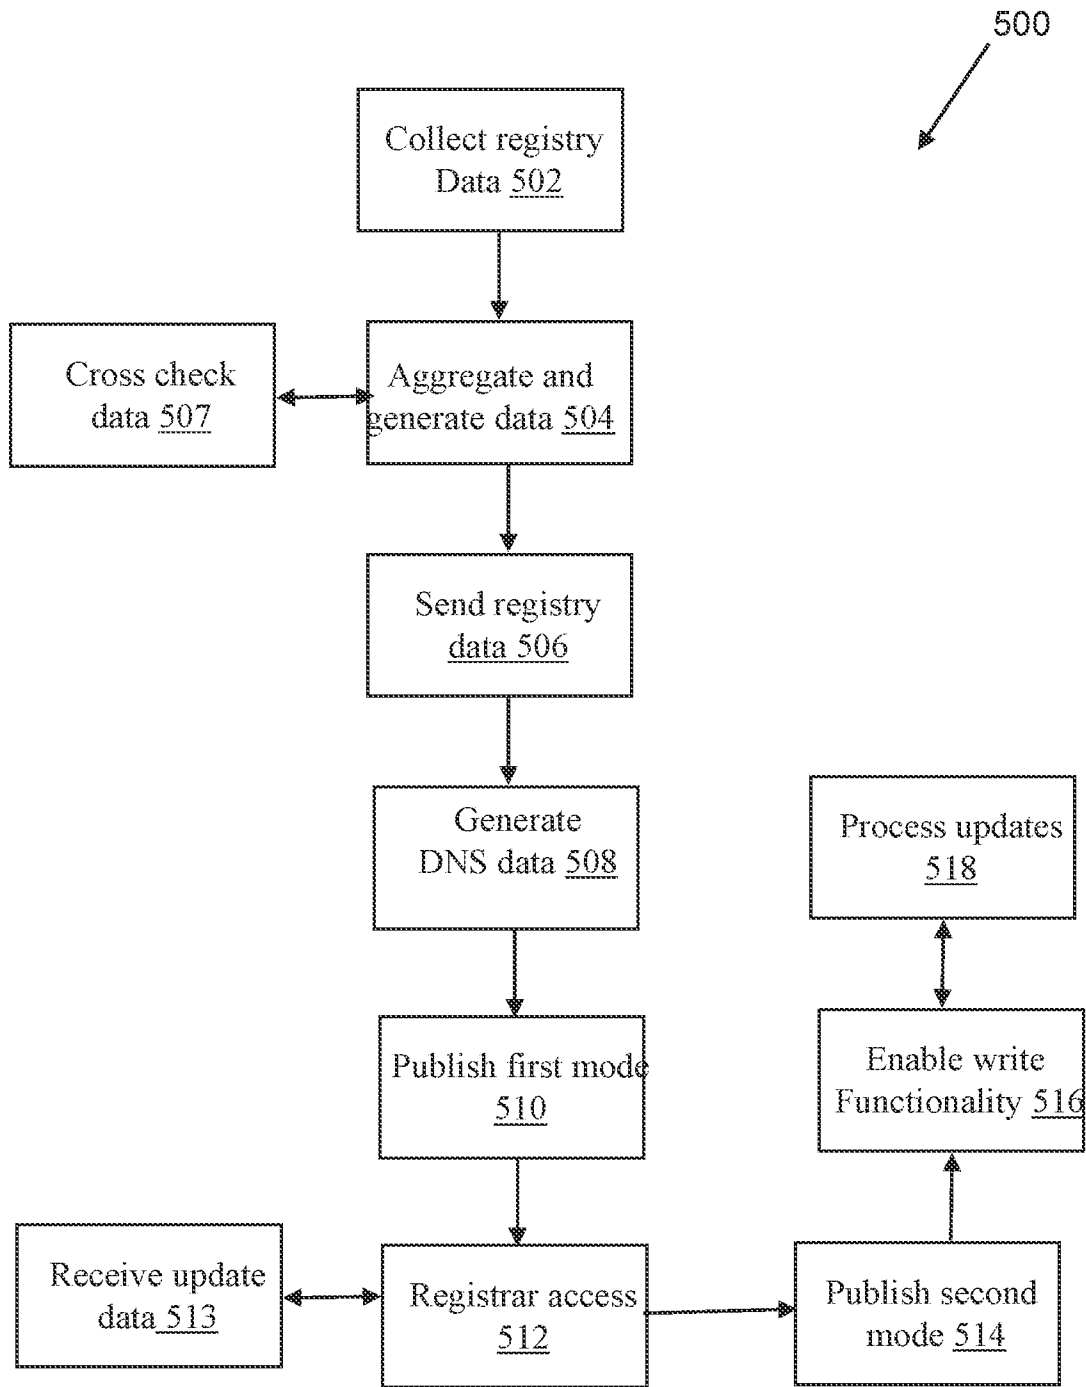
500

Collect registry Data 502

Cross check data 507

Aggregate and generate data 504

Send registry data 506

Generate DNS data 508

Process updates 518

Publish first mode 510

Enable write Functionality 516

Receive update data 513

Registrar access 512

Publish second mode 514